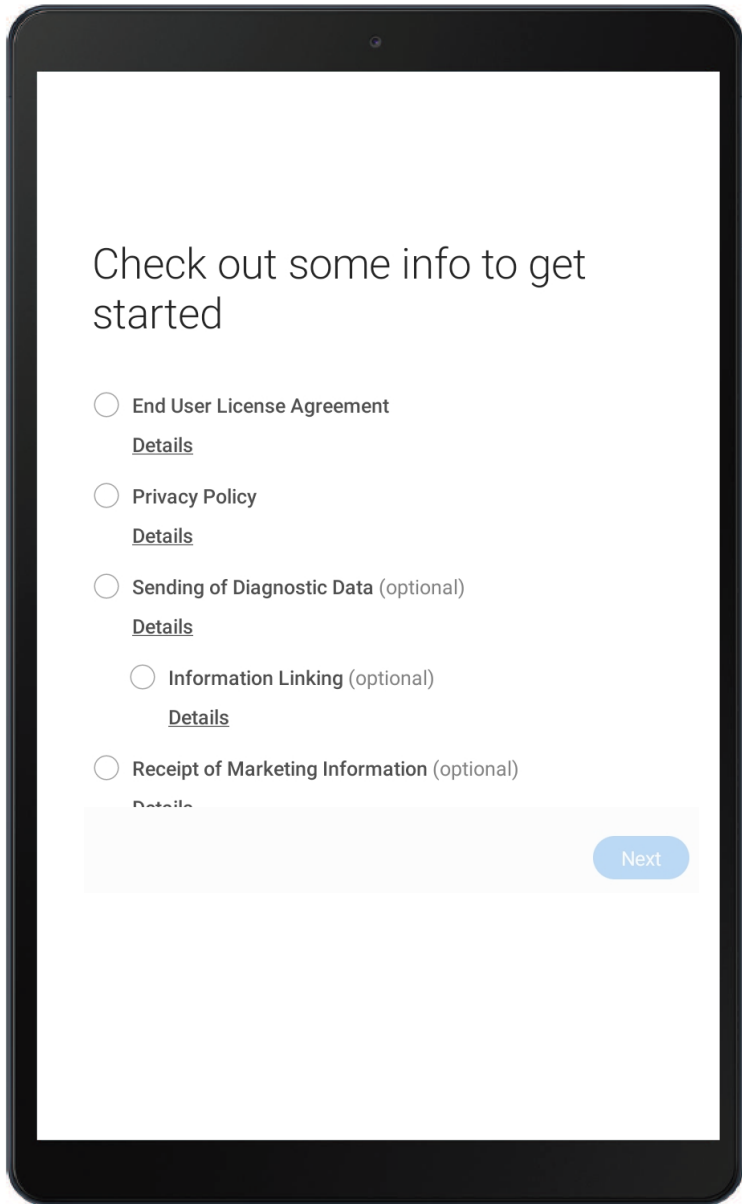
Check out some info to get started

End User License Agreement

Details

Privacy Policy

Details

Sending of Diagnostic Data (optional)

Details

Information Linking (optional)

Details

Receipt of Marketing Information (optional)

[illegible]

Next